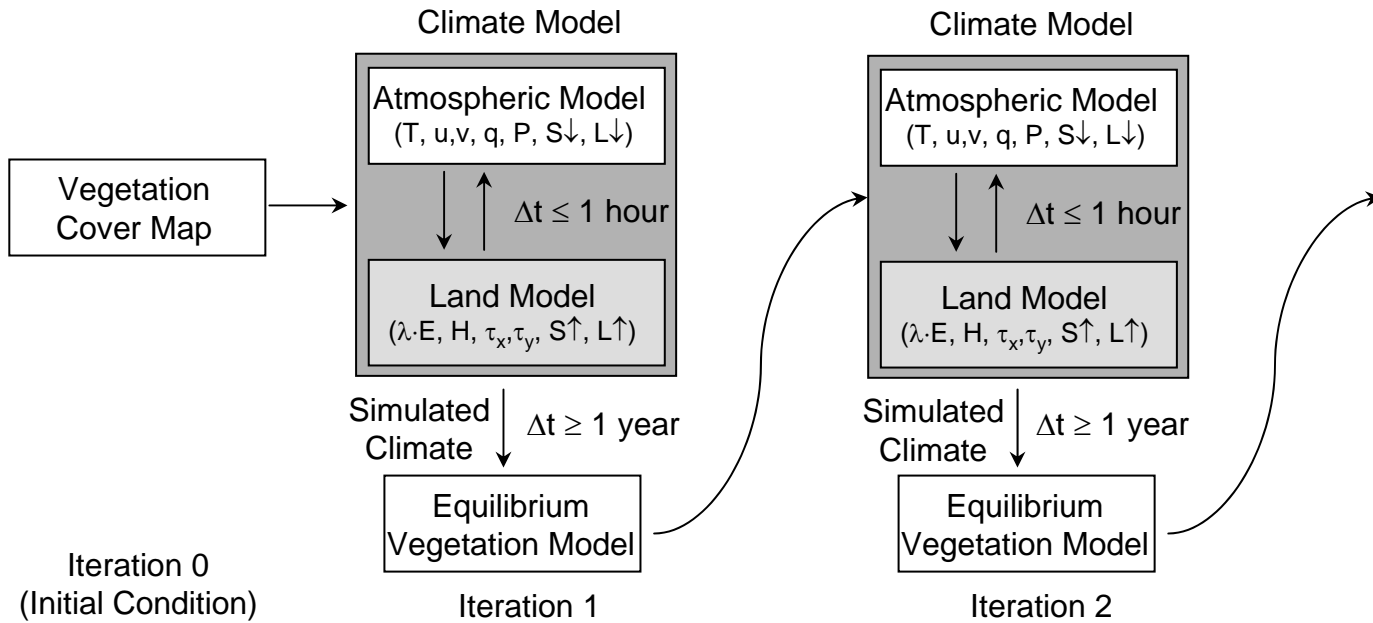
Vegetation Cover Map

Climate Model

Atmospheric Model
(T, u,v, q, P, $S\downarrow$, $L\downarrow$)

$\Delta t \leq 1$ hour

Land Model
($\lambda \cdot E$, H, $\tau_x$,$\tau_y$, $S\uparrow$, $L\uparrow$)

Simulated Climate

$\Delta t \geq 1$ year

Equilibrium Vegetation Model

Climate Model

Atmospheric Model
(T, u,v, q, P, $S\downarrow$, $L\downarrow$)

$\Delta t \leq 1$ hour

Land Model
($\lambda \cdot E$, H, $\tau_x$,$\tau_y$, $S\uparrow$, $L\uparrow$)

Simulated Climate

$\Delta t \geq 1$ year

Equilibrium Vegetation Model

Iteration 0
(Initial Condition)

Iteration 1

Iteration 2